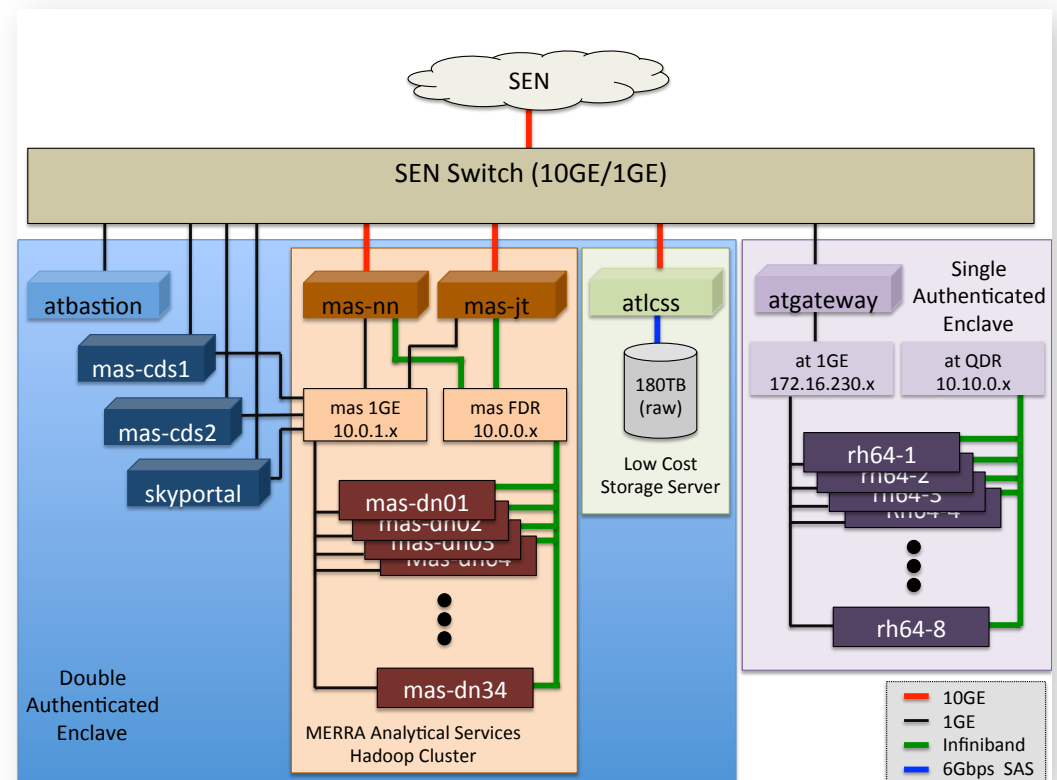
SEN

SEN Switch (10GE/1GE)

atbastion

mas-cds1

mas-cds2

skyportal

Double Authenticated Enclave

mas-nn

mas-jt

mas 1GE 10.0.1.x

mas FDR 10.0.0.x

mas-dn01

mas-dn02

mas-dn03

mas-dn04

mas-dn34

MERRA Analytical Services Hadoop Cluster

atlcss

180TB (raw)

Low Cost Storage Server

atgateway

Single Authenticated Enclave

at 1GE 172.16.230.x

at QDR 10.10.0.x

rh64-1

rh64-2

rh64-3

rh64-4

rh64-8

10GE
1GE
Infiniband
6Gbps SAS